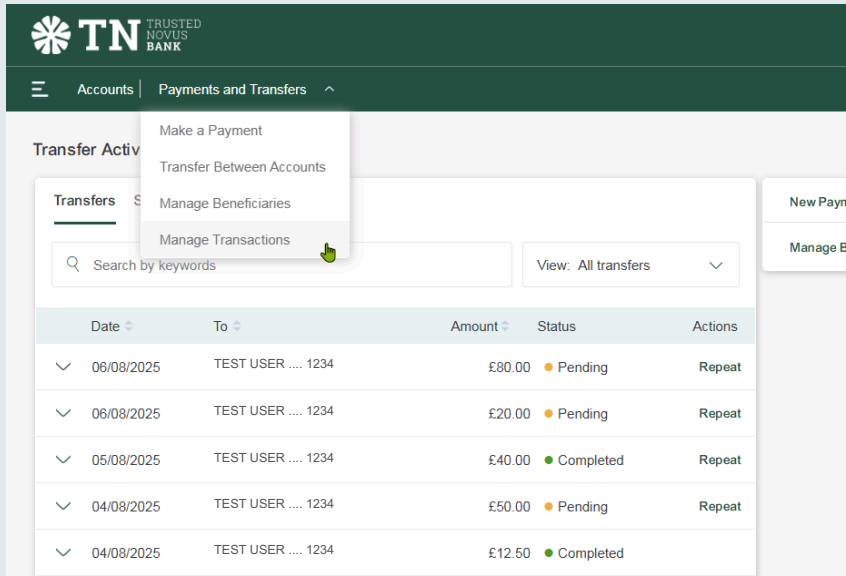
TN TRUSTED NOVUS BANK

Accounts | Payments and Transfers

Make a Payment
Transfer Between Accounts
Manage Beneficiaries
Manage Transactions

Transfer Activ

Transfers S

Search by keywords

View: All transfers

New Paym
Manage B

| Date | To | Amount | Status | Actions |
|---|---|---|---|---|
| 06/08/2025 | TEST USER .... 1234 | £80.00 | Pending | Repeat |
| 06/08/2025 | TEST USER .... 1234 | £20.00 | Pending | Repeat |
| 05/08/2025 | TEST USER .... 1234 | £40.00 | Completed | Repeat |
| 04/08/2025 | TEST USER .... 1234 | £50.00 | Pending | Repeat |
| 04/08/2025 | TEST USER .... 1234 | £12.50 | Completed | |